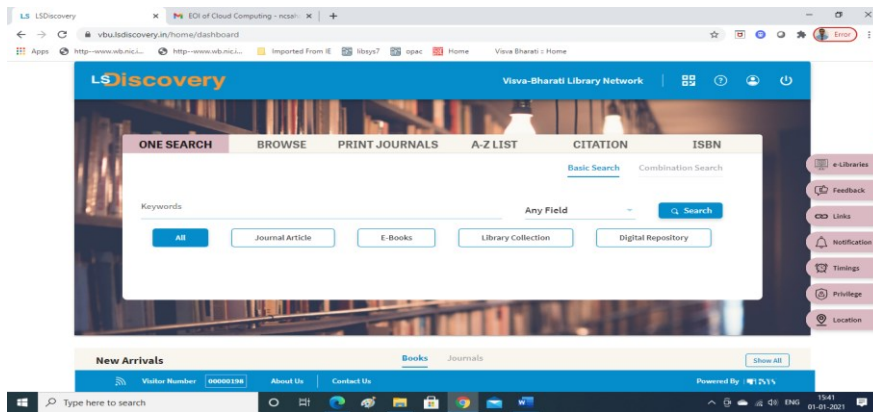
LS LSDiscovery × M EOI of Cloud Computing - ncsalv × +

vbu.lsdiscovery.in/home/dashboard

Error

Apps http---www.wb.nic.i... http---www.wb.nic.i... Imported From IE libsys7 opac Home Visva Bharati :: Home

LSDiscovery

Visva-Bharati Library Network

ONE SEARCH BROWSE PRINT JOURNALS A-Z LIST CITATION ISBN

Basic Search Combination Search

Keywords

Any Field

Search

All Journal Article E-Books Library Collection Digital Repository

e-Libraries

Feedback

Links

Notification

Timings

Privilege

Location

New Arrivals

Books Journals

Show All

Visitor Number 00000198 About Us Contact Us

Powered By

Type here to search

ENG 15:41 01-01-2021